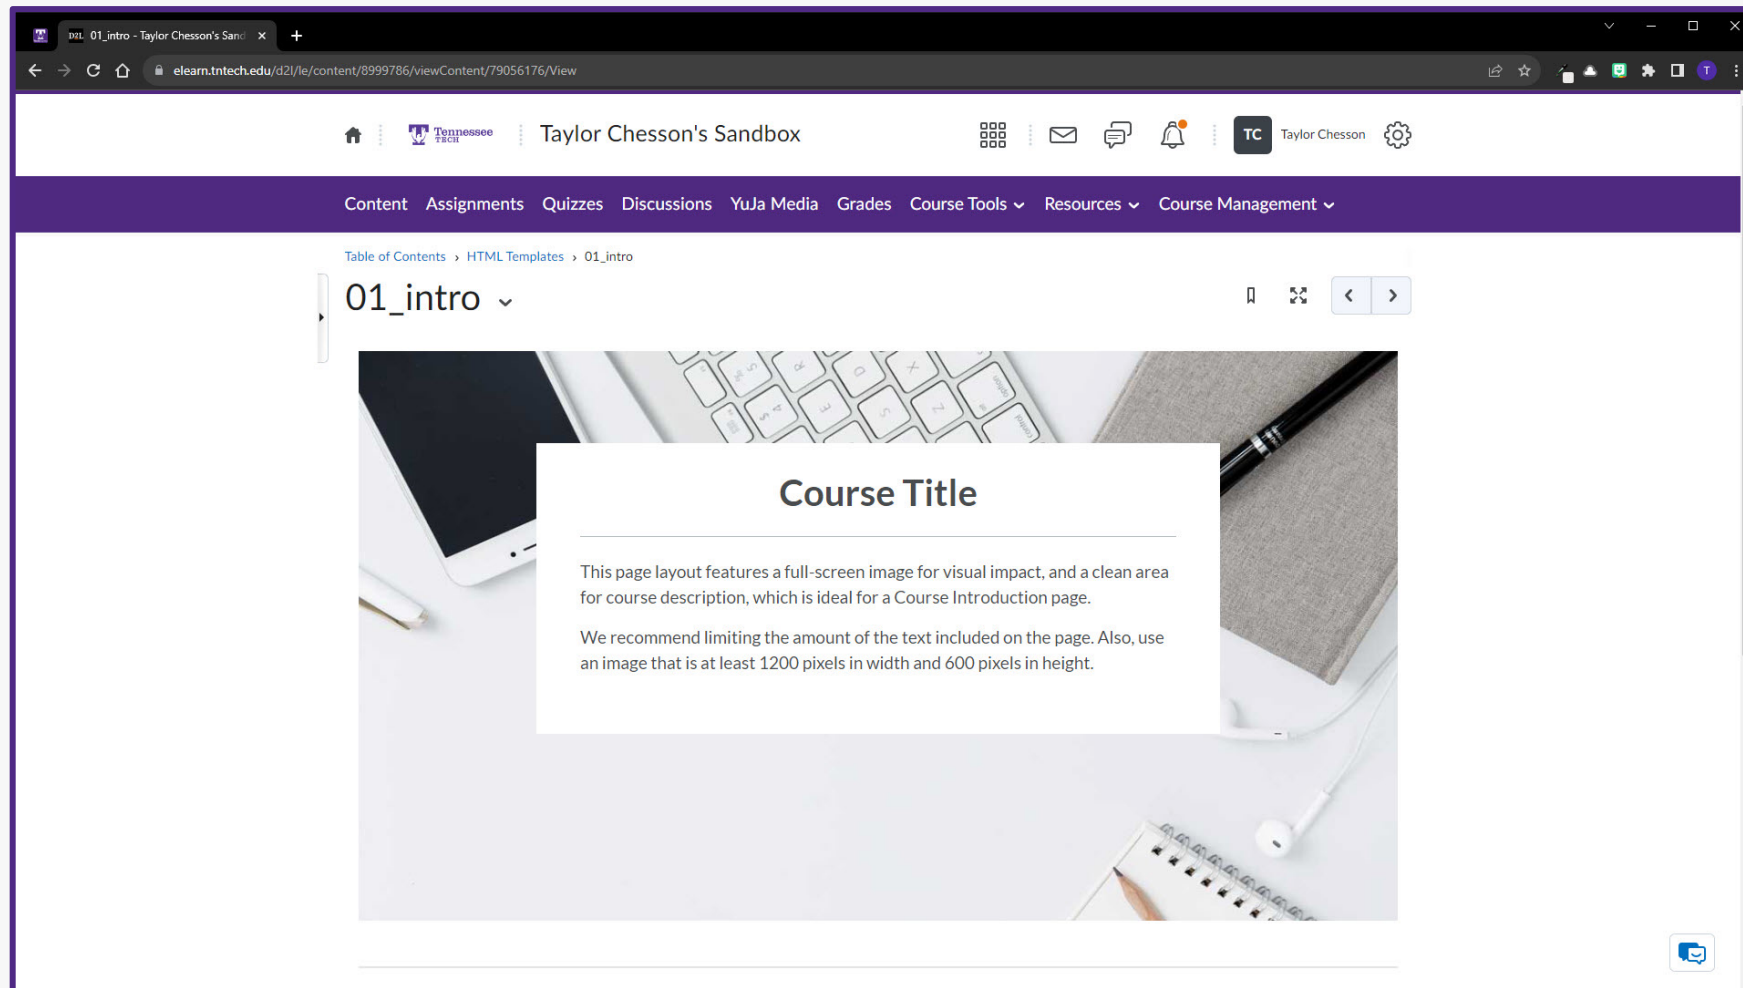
D2L 01_intro - Taylor Chesson's Sand ×

elearn.tntech.edu/d2l/le/content/8999786/viewContent/79056176/View

Tennessee TECH

Taylor Chesson's Sandbox

TC Taylor Chesson

Content Assignments Quizzes Discussions YuJa Media Grades Course Tools Resources Course Management

Table of Contents › HTML Templates › 01_intro

01_intro

Course Title

This page layout features a full-screen image for visual impact, and a clean area for course description, which is ideal for a Course Introduction page.

We recommend limiting the amount of the text included on the page. Also, use an image that is at least 1200 pixels in width and 600 pixels in height.